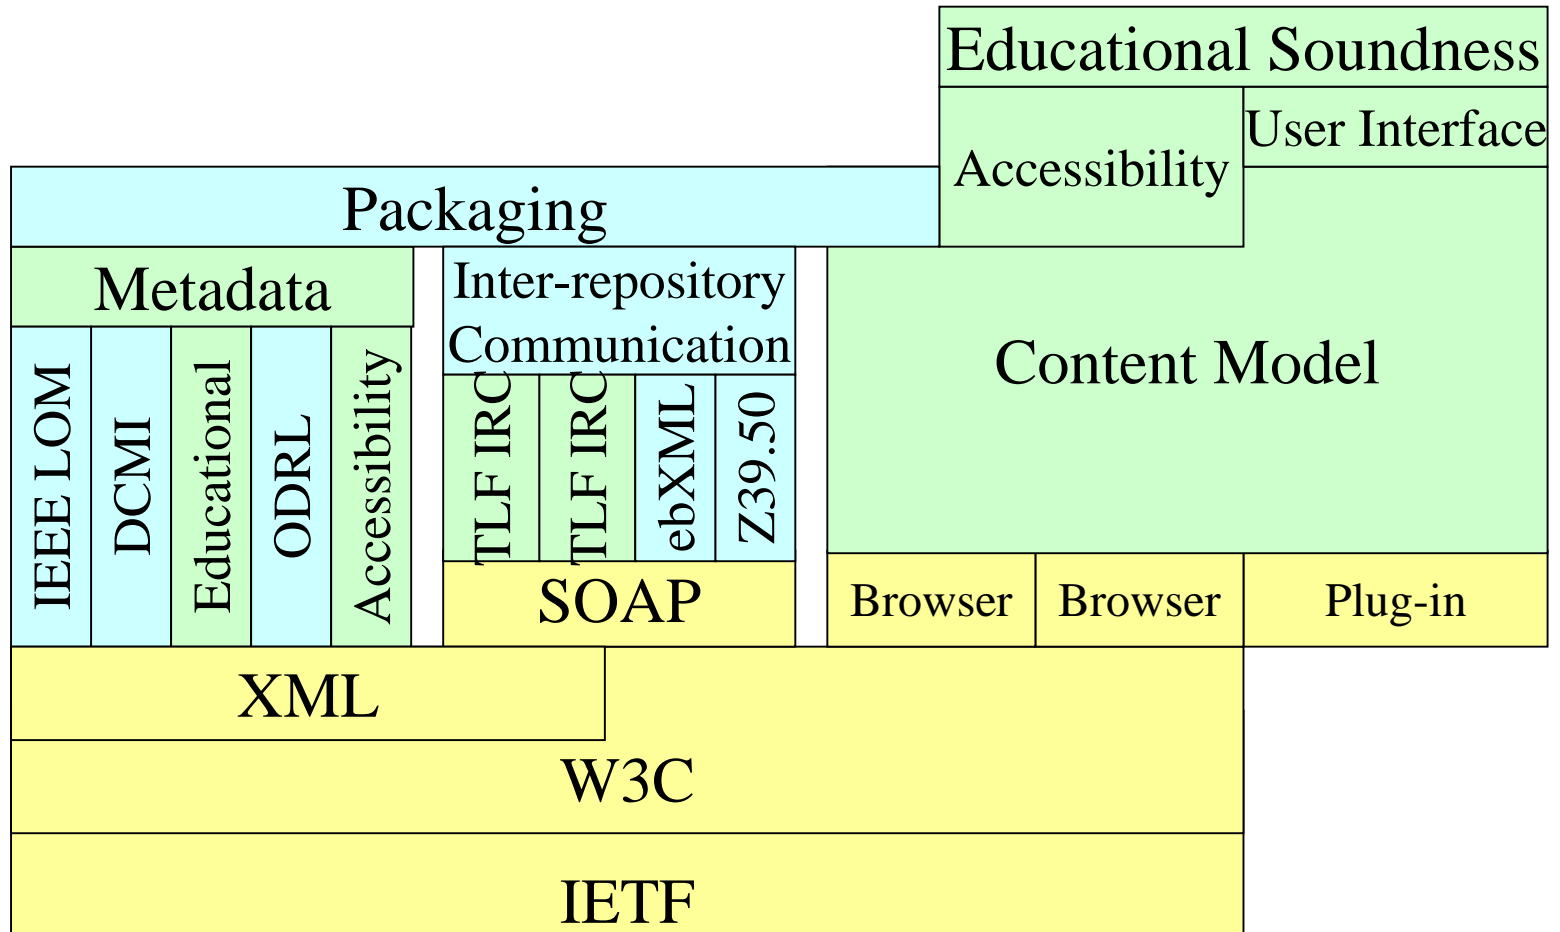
Educational Soundness

Accessibility

User Interface

Packaging

Metadata

IEEE LOM

DCMI

Educational

ODRL

Accessibility

Inter-repository Communication

TLF IRC

TLF IRC

ebXML

Z39.50

SOAP

Content Model

Browser

Browser

Plug-in

XML

W3C

IETF